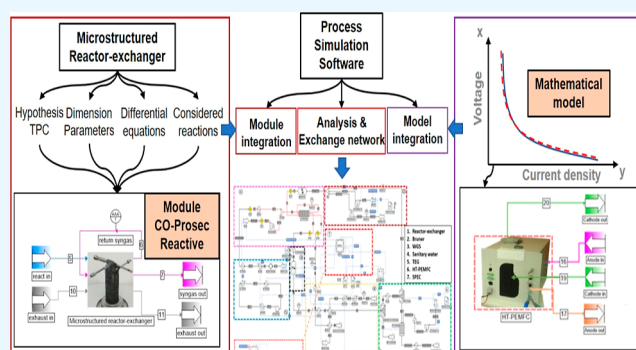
Microstructured Reactor-exchanger

Hypothesis TPC

Dimension Parameters

Differential equations

Considered reactions

Module CO-Prosec Reactive

return syngas

react in

exhaust in

syngas out

exhaust out

Microstructured reactor-exchanger

3

10

7

11

Process Simulation Software

Module integration

Analysis & Exchange network

Model integration

1. Reactor-exchanger
2. Burner
3. WGS
4. Sanitary water
5. TEG
6. HT-PEMFC
7. SPEC

x

Voltage

Mathematical model

Current density

y

20

Cathode out

Anode in

Cathode in

Anode out

16

13

17

HT-PEMFC